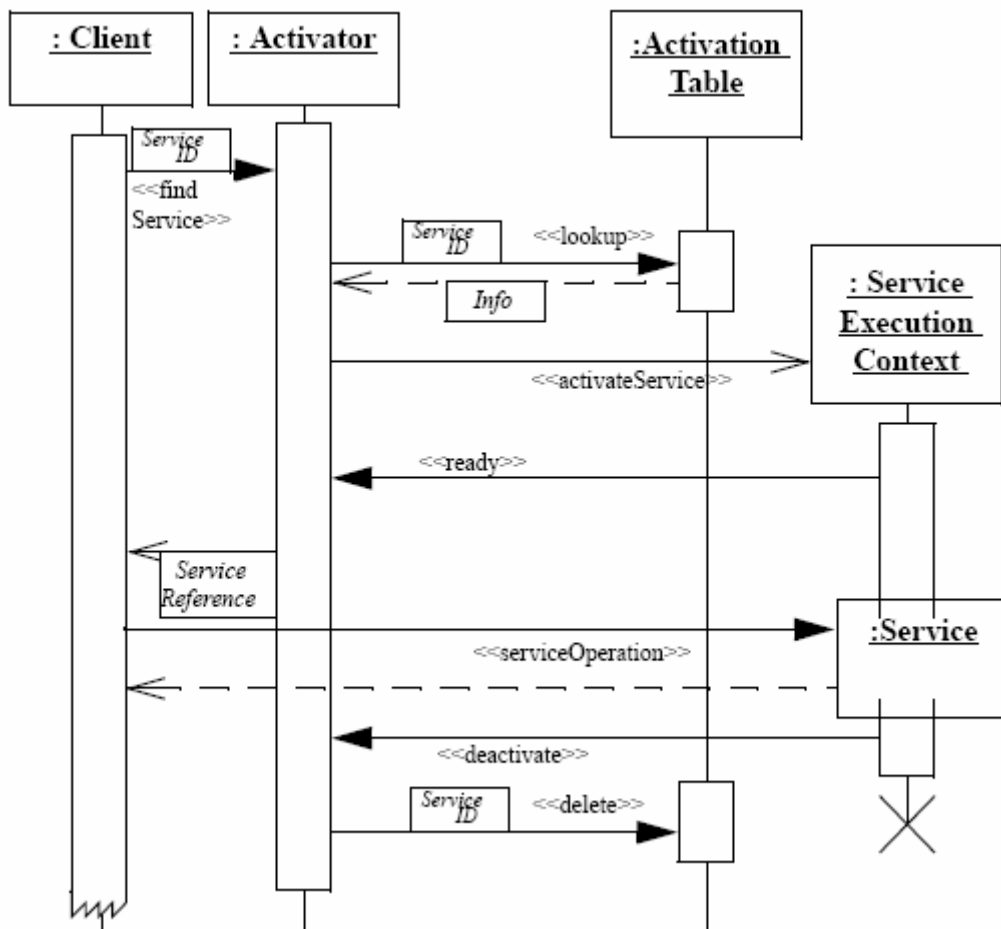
: Client

: Activator

:Activation Table

Service ID

<<find Service>>

Service ID

<<lookup>>

Info

: Service Execution Context

<<activateService>>

<<ready>>

Service Reference

:Service

<<serviceOperation>>

<<deactivate>>

Service ID

<<delete>>